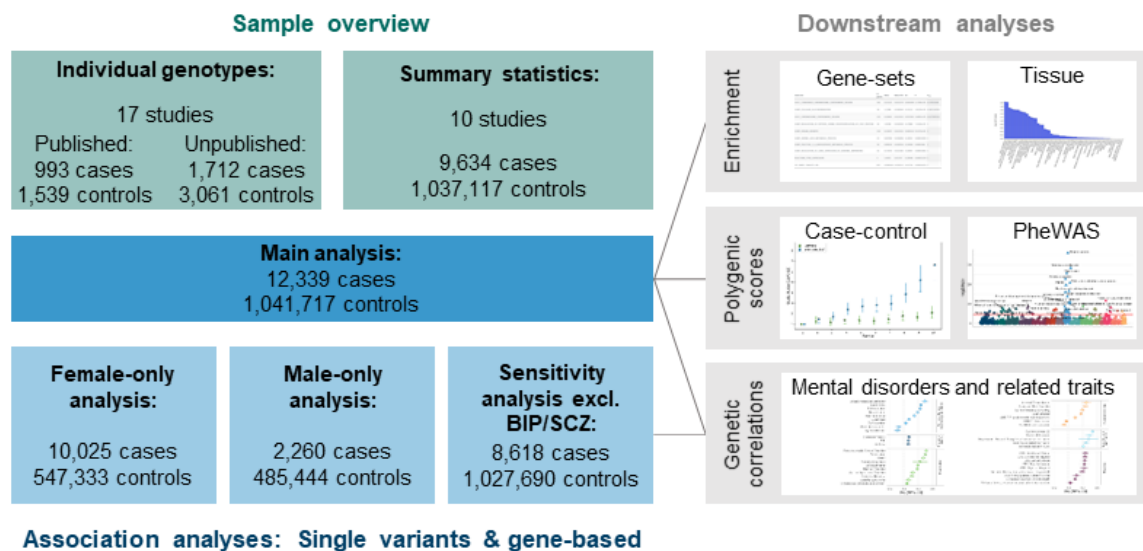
Sample overview

Individual genotypes:
17 studies
Published:
993 cases
1,539 controls
Unpublished:
1,712 cases
3,061 controls

Summary statistics:
10 studies
9,634 cases
1,037,117 controls

Main analysis:
12,339 cases
1,041,717 controls

Female-only analysis:
10,025 cases
547,333 controls

Male-only analysis:
2,260 cases
485,444 controls

Sensitivity analysis excl. BIP/SCZ:
8,618 cases
1,027,690 controls

Association analyses: Single variants & gene-based

Downstream analyses

Enrichment
Gene-sets
Tissue

Polygenic scores
Case-control
PheWAS

Genetic correlations
Mental disorders and related traits